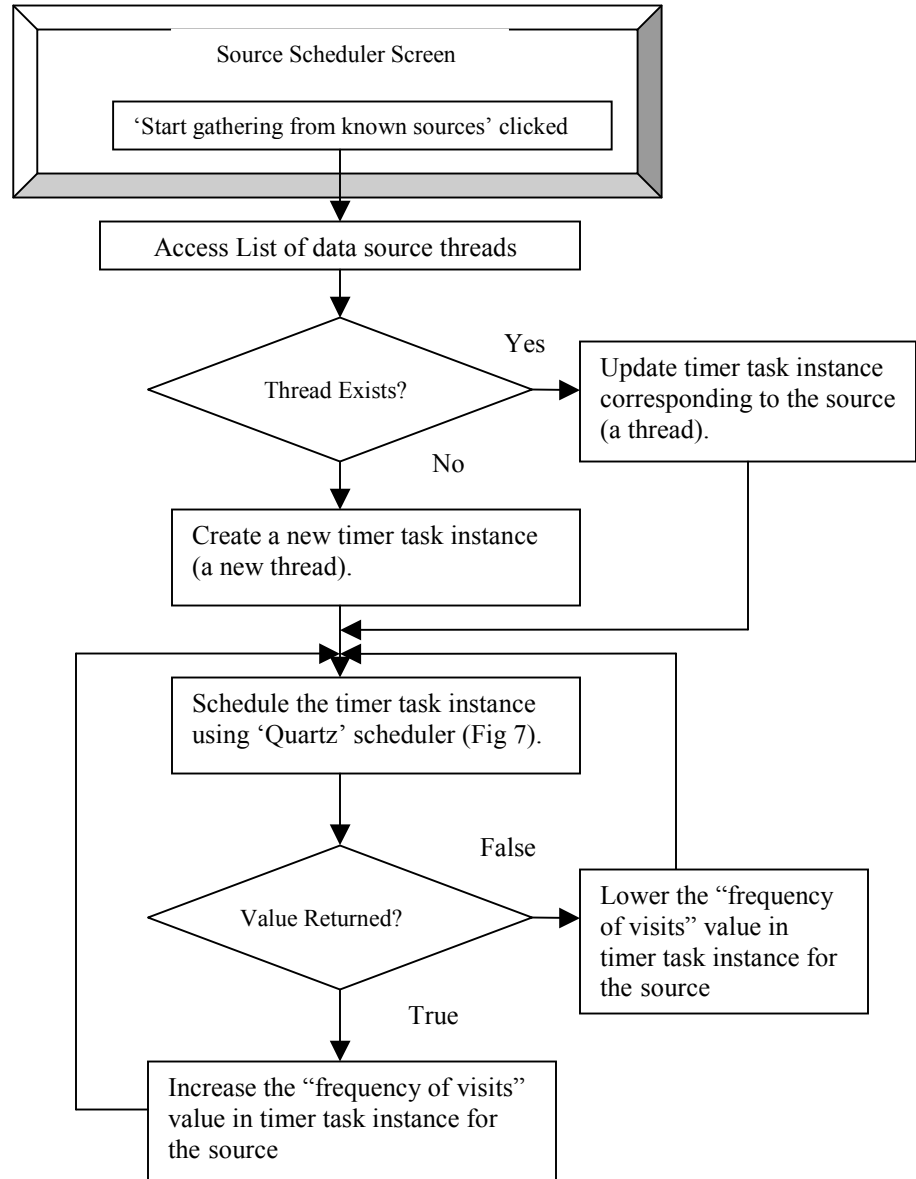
Source Scheduler Screen

'Start gathering from known sources' clicked

Access List of data source threads

Thread Exists?

Yes

Update timer task instance corresponding to the source (a thread).

No

Create a new timer task instance (a new thread).

Schedule the timer task instance using 'Quartz' scheduler (Fig 7).

Value Returned?

False

Lower the "frequency of visits" value in timer task instance for the source

True

Increase the "frequency of visits" value in timer task instance for the source